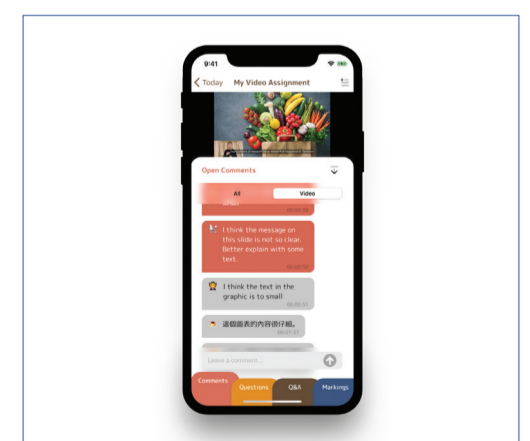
9:41

Today My Video Assignment

Open Comments

All Video

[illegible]

00:00:19

I think the message on this slide is not so clear. Better explain with some text.

00:00:19

I think the text in the graphic is to small

00:00:31

這個圖表的內容很好細。

00:01:21

Leave a comment...

Comments Questions Q&A Markings